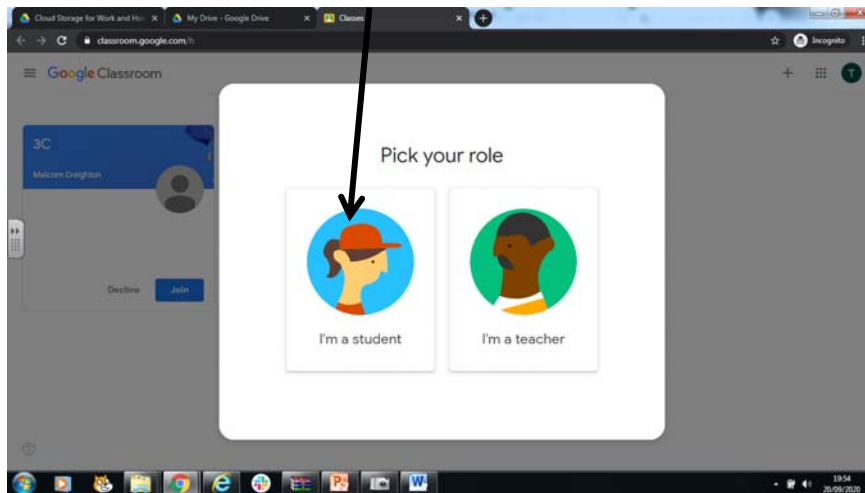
Cloud Storage for Work and Ho ×
My Drive - Google Drive ×
Classes ×

classroom.google.com/h

Incognito

T

Google Classroom

3C
Malcom Creighton

Decline
Join

Pick your role

I'm a student

I'm a teacher

19:54
20/09/2020